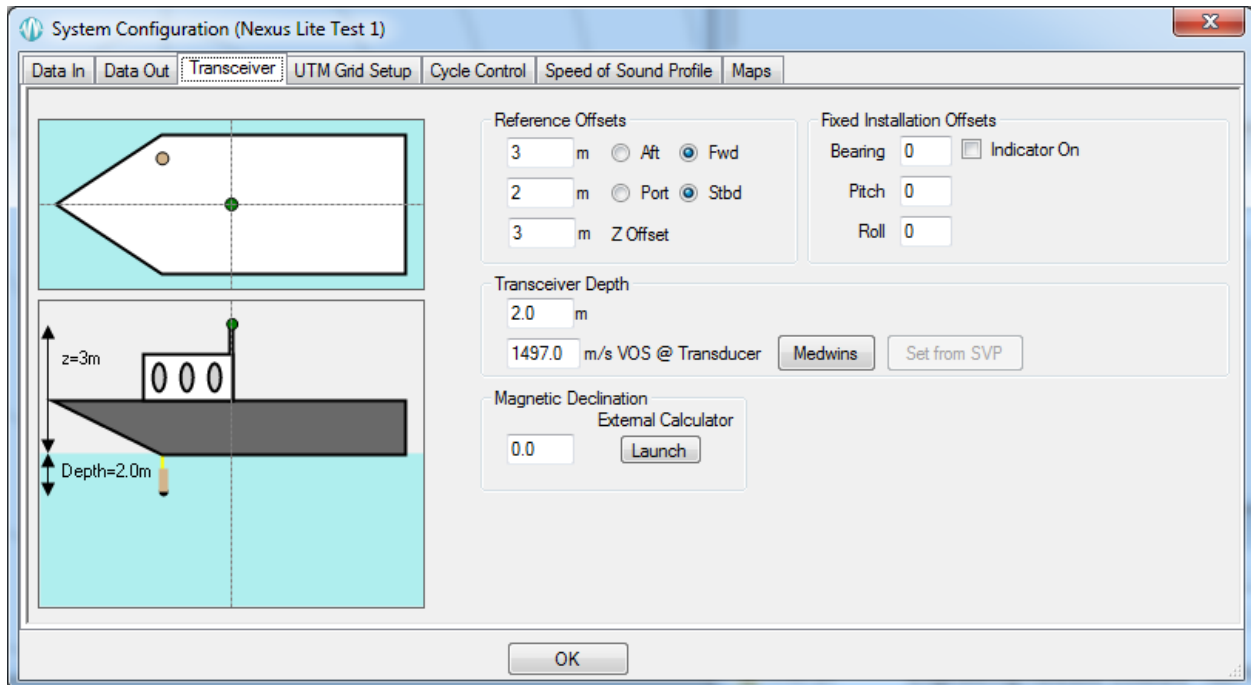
System Configuration (Nexus Lite Test 1)

Data In | Data Out | Transceiver | UTM Grid Setup | Cycle Control | Speed of Sound Profile | Maps

z=3m

Depth=2.0m

Reference Offsets
3 m Aft Fwd
2 m Port Stbd
3 m Z Offset

Fixed Installation Offsets
Bearing 0 Indicator On
Pitch 0
Roll 0

Transceiver Depth
2.0 m
1497.0 m/s VOS @ Transducer Medwins Set from SVP

Magnetic Declination
External Calculator
0.0 Launch

OK